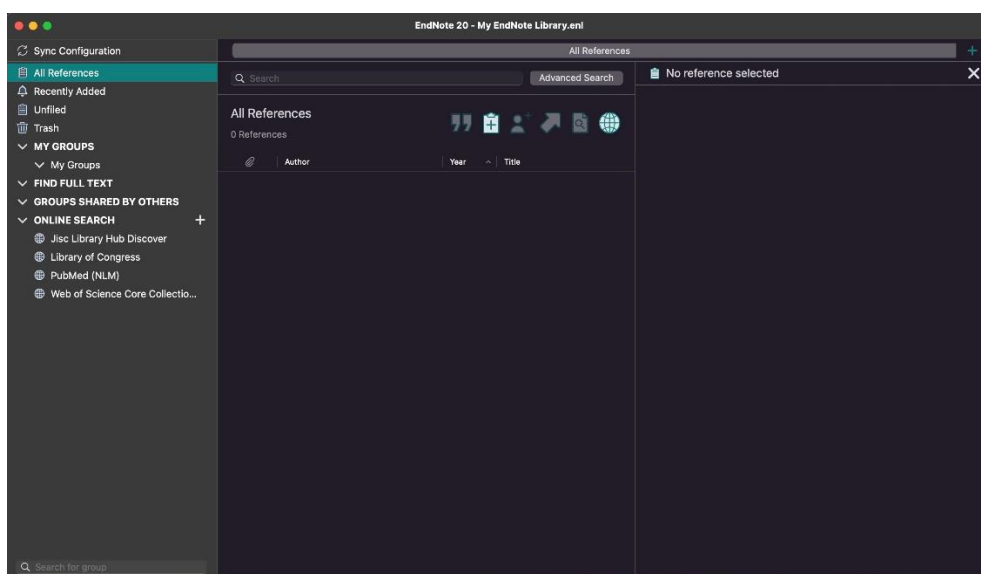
EndNote 20 - My EndNote Library.enl

Sync Configuration
All References
Recently Added
Unfiled
Trash
MY GROUPS
My Groups
FIND FULL TEXT
GROUPS SHARED BY OTHERS
ONLINE SEARCH +
Jisc Library Hub Discover
Library of Congress
PubMed (NLM)
Web of Science Core Collectio...

Search for group

All References
+

Search
Advanced Search

All References
0 References

Author | Year | Title

No reference selected
×